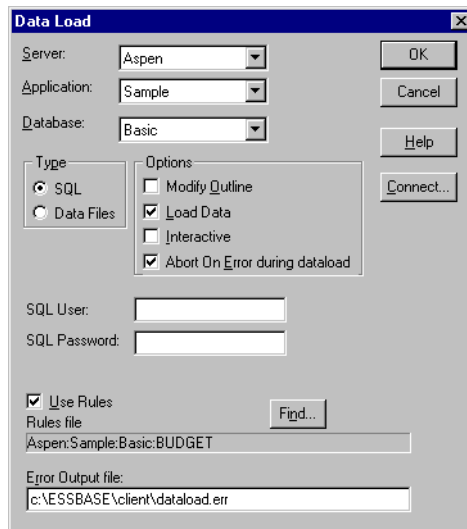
Data Load

Server: Aspen
Application: Sample
Database: Basic

OK
Cancel
Help
Connect...

Type
SQL
Data Files

Options
Modify Outline
Load Data
Interactive
Abort On Error during dataload

SQL User:
SQL Password:

Use Rules
Rules file
Find...
Aspen:Sample:Basic:BUDGET

Error Output file:
c:\ESSBASE\client\dataload.err